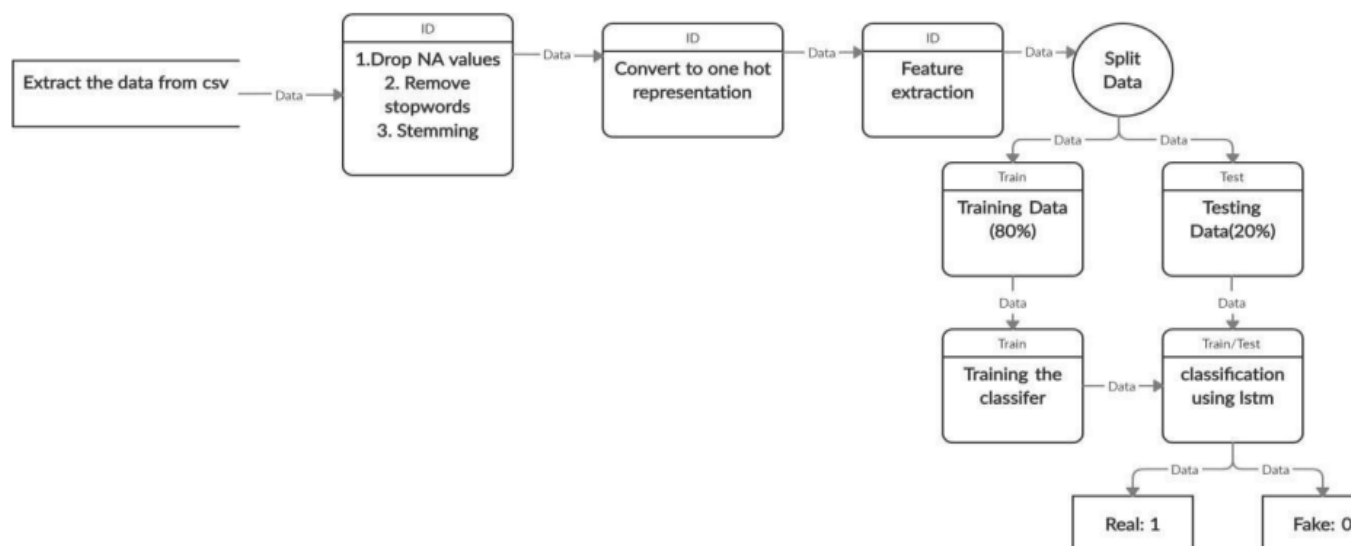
Extract the data from csv

Data

ID

1.Drop NA values
2. Remove stopwords
3. Stemming

Data

ID

Convert to one hot representation

Data

ID

Feature extraction

Data

Split Data

Data

Data

Train

Training Data (80%)

Test

Testing Data(20%)

Data

Data

Train

Training the classifer

Data

Train/Test

classification using lstm

Data

Data

Real: 1

Fake: 0